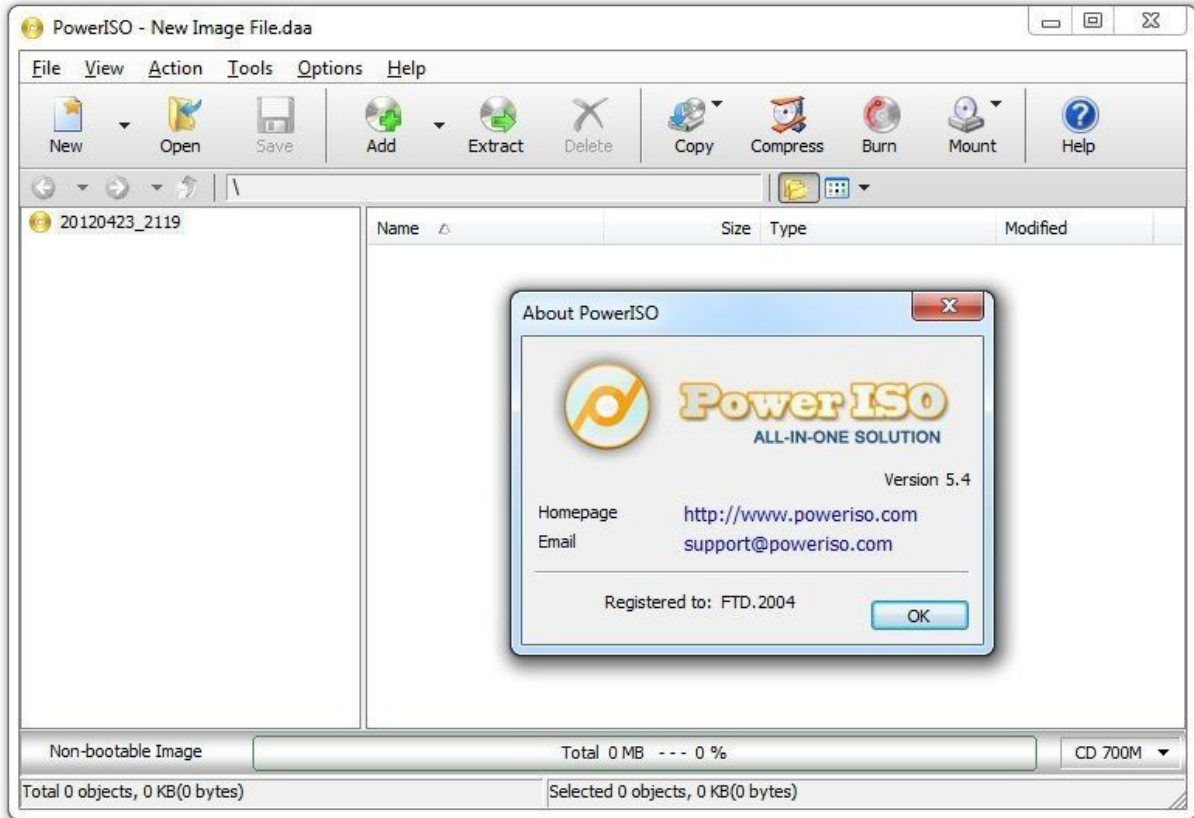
PowerISO - New Image File.daa

File View Action Tools Options Help

New Open Save Add Extract Delete Copy Compress Burn Mount Help

\

20120423_2119

| Name | Size | Type | Modified |
|---|---|---|---|

About PowerISO

Power ISO
ALL-IN-ONE SOLUTION

Version 5.4

Homepage http://www.poweriso.com
Email support@poweriso.com

Registered to: FTD.2004

OK

Non-bootable Image

Total 0 MB --- 0 %

CD 700M

Total 0 objects, 0 KB(0 bytes)

Selected 0 objects, 0 KB(0 bytes)